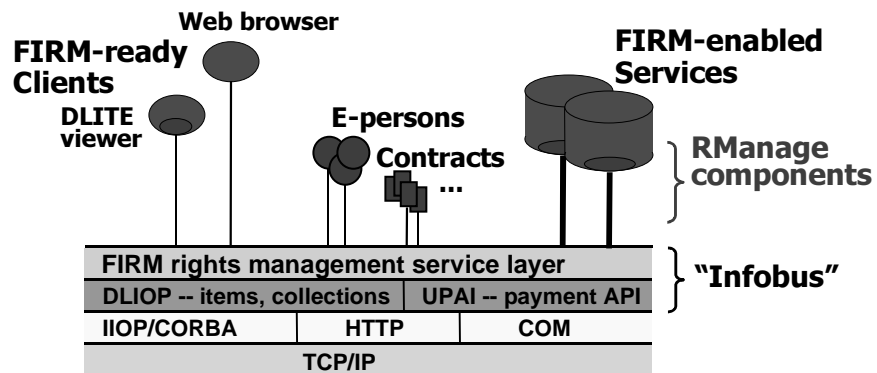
Web browser

FIRM-ready Clients

DLITE viewer

E-persons

Contracts

...

FIRM-enabled Services

RManage components

FIRM rights management service layer

DLIOP -- items, collections

UPAI -- payment API

"Infobus"

| IIOP/CORBA | HTTP | COM |
|---|---|---|

TCP/IP